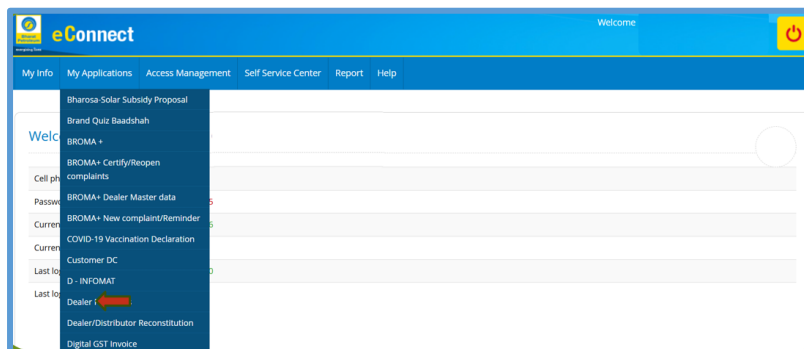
Bharat Petroleum energising lives

eConnect

Welcome

My Info | My Applications | Access Management | Self Service Center | Report | Help

Bharosa-Solar Subsidy Proposal
Brand Quiz Baadshaah
BROMA +
BROMA+ Certify/Reopen complaints
BROMA+ Dealer Master data
BROMA+ New complaint/Reminder
COVID-19 Vaccination Declaration
Customer DC
D - INFOMAT
Dealer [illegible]
Dealer/Distributor Reconstitution
Digital GST Invoice

Welc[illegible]

Cell ph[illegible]
Passwo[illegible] 5
Curren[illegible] 5
Curren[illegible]
Last lo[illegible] 0
Last lo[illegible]